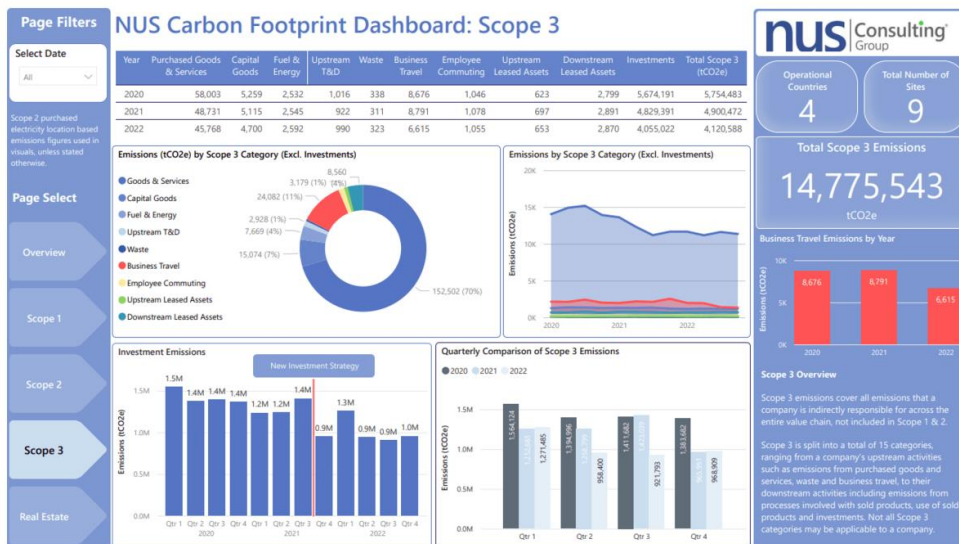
Page Filters

Select Date

All

Scope 2 purchased electricity location based emissions figures used in visuals, unless stated otherwise.

Page Select

Overview

Scope 1

Scope 2

Scope 3

Real Estate

NUS Carbon Footprint Dashboard: Scope 3

| Year | Purchased Goods & Services | Capital Goods | Fuel & Energy | Upstream T&D | Waste | Business Travel | Employee Commuting | Upstream Leased Assets | Downstream Leased Assets | Investments | Total Scope 3 (tCO2e) |
|---|---|---|---|---|---|---|---|---|---|---|---|
| 2020 | 58,003 | 5,259 | 2,532 | 1,016 | 338 | 8,676 | 1,046 | 623 | 2,799 | 5,674,191 | 5,754,483 |
| 2021 | 48,731 | 5,115 | 2,545 | 922 | 311 | 8,791 | 1,078 | 697 | 2,871 | 4,829,391 | 4,900,472 |
| 2022 | 45,768 | 4,700 | 2,592 | 990 | 323 | 6,615 | 1,055 | 653 | 2,870 | 4,055,022 | 4,120,588 |

Emissions (tCO2e) by Scope 3 Category (Excl. Investments)

Goods & Services
Capital Goods
Fuel & Energy
Upstream T&D
Waste
Business Travel
Employee Commuting
Upstream Leased Assets
Downstream Leased Assets

8,560
3,179 (1%) (4%)
24,082 (11%)
2,928 (1%)
7,669 (4%)
15,074 (7%)
152,502 (70%)

Emissions by Scope 3 Category (Excl. Investments)

20K
15K
10K
5K
0K
Emissions (tCO2e)
2020 2021 2022

Investment Emissions

New Investment Strategy

1.5M
1.0M
0.5M
0.0M
Emissions (tCO2e)
1.5M 1.4M 1.4M 1.4M 1.2M 1.2M 1.4M 0.9M 1.3M 0.9M 0.9M 1.0M
Qtr 1 Qtr 2 Qtr 3 Qtr 4 Qtr 1 Qtr 2 Qtr 3 Qtr 4 Qtr 1 Qtr 2 Qtr 3 Qtr 4
2020 2021 2022

Quarterly Comparison of Scope 3 Emissions

2020 2021 2022

1.5M
1.0M
0.5M
0.0M
Emissions (tCO2e)
1,564,124 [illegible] 1,271,485 1,394,996 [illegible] 958,400 1,411,682 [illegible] 921,793 1,383,682 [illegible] 968,909
Qtr 1 Qtr 2 Qtr 3 Qtr 4

nus Consulting Group

Operational Countries
4

Total Number of Sites
9

Total Scope 3 Emissions
14,775,543
tCO2e

Business Travel Emissions by Year

10K
5K
0K
Emissions (tCO2e)
8,676 8,791 6,615
2020 2021 2022

Scope 3 Overview

Scope 3 emissions cover all emissions that a company is indirectly responsible for across the entire value chain, not included in Scope 1 & 2.

Scope 3 is split into a total of 15 categories, ranging from a company's upstream activities such as emissions from purchased goods and services, waste and business travel, to their downstream activities including emissions from processes involved with sold products, use of sold products and investments. Not all Scope 3 categories may be applicable to a company.